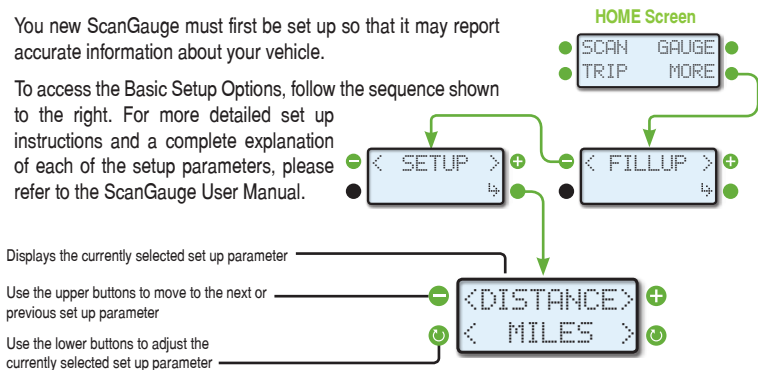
You new ScanGauge must first be set up so that it may report accurate information about your vehicle.

To access the Basic Setup Options, follow the sequence shown to the right. For more detailed set up instructions and a complete explanation of each of the setup parameters, please refer to the ScanGauge User Manual.

HOME Screen

SCAN GAUGE
TRIP MORE

< FILLUP >
↳

< SETUP >
↳

Displays the currently selected set up parameter

Use the upper buttons to move to the next or previous set up parameter

Use the lower buttons to adjust the currently selected set up parameter

<DISTANCE>
< MILES >